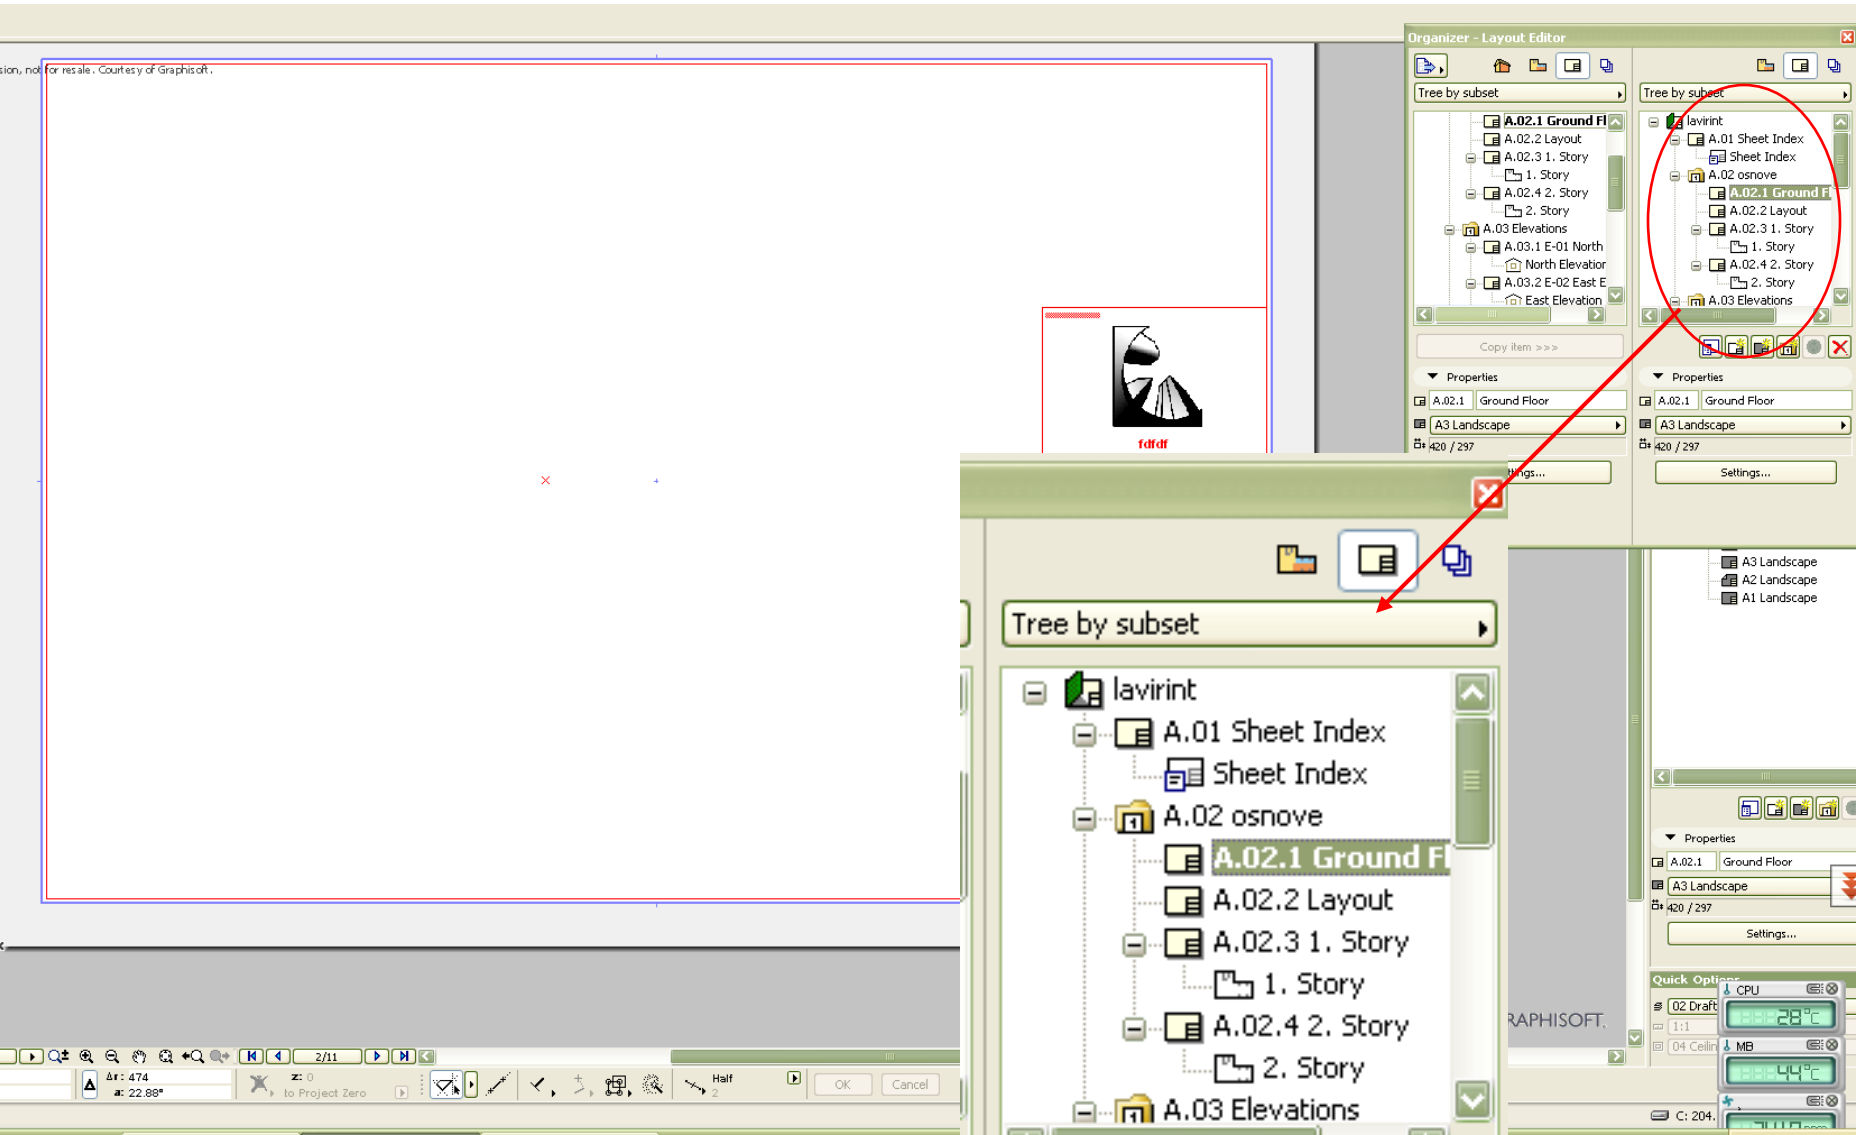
sion, not for resale. Courtesy of Graphisoft.

fdfdf

Organizer - Layout Editor

Tree by subset

A.02.1 Ground Fl
A.02.2 Layout
A.02.3 1. Story
1. Story
A.02.4 2. Story
2. Story
A.03 Elevations
A.03.1 E-01 North
North Elevation
A.03.2 E-02 East E
East Elevation

Copy item >>>

Properties
A.02.1 Ground Floor
A3 Landscape
420 / 297
Settings...

Tree by subset

lavirint
A.01 Sheet Index
Sheet Index
A.02 osnove
A.02.1 Ground Fl
A.02.2 Layout
A.02.3 1. Story
1. Story
A.02.4 2. Story
2. Story
A.03 Elevations

Properties
A.02.1 Ground Floor
A3 Landscape
420 / 297
Settings...

Tree by subset

lavirint
A.01 Sheet Index
Sheet Index
A.02 osnove
A.02.1 Ground Fl
A.02.2 Layout
A.02.3 1. Story
1. Story
A.02.4 2. Story
2. Story
A.03 Elevations

A3 Landscape
A2 Landscape
A1 Landscape

Properties
A.02.1 Ground Floor
A3 Landscape
420 / 297
Settings...

Quick Options
02 Draft
1:1
04 Ceilin

CPU
28°C
MB
44°C

RAPHISOFT.

C: 204.

2/11

Δr: 474
a: 22.88°
z: 0
to Project Zero
Half
2
OK
Cancel